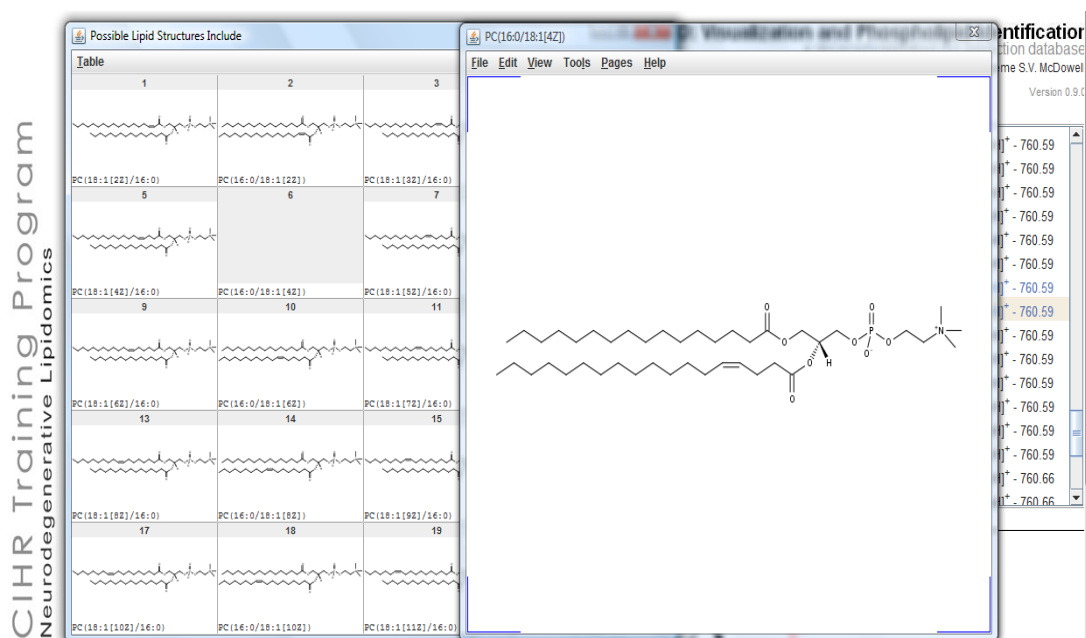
CIHR Training Program
Neurodegenerative Lipidomics

Possible Lipid Structures Include

Table

| 1 | 2 | 3 |
|---|---|---|
| PC(18:1[2Z]/16:0) | PC(16:0/18:1[2Z]) | PC(18:1[3Z]/16:0) |
| 5 | 6 | 7 |
| PC(18:1[4Z]/16:0) | PC(16:0/18:1[4Z]) | PC(18:1[5Z]/16:0) |
| 9 | 10 | 11 |
| PC(18:1[6Z]/16:0) | PC(16:0/18:1[6Z]) | PC(18:1[7Z]/16:0) |
| 13 | 14 | 15 |
| PC(18:1[8Z]/16:0) | PC(16:0/18:1[8Z]) | PC(18:1[9Z]/16:0) |
| 17 | 18 | 19 |
| PC(18:1[10Z]/16:0) | PC(16:0/18:1[10Z]) | PC(18:1[11Z]/16:0) |

PC(16:0/18:1[4Z])

File Edit View Tools Pages Help

O O O P O $O^-$ O $N^+$ O H O O

entification
ction database
me S.V. McDowel
Version 0.9.0

]$^+$ - 760.59
]$^+$ - 760.59
]$^+$ - 760.59
]$^+$ - 760.59
]$^+$ - 760.59
]$^+$ - 760.59
]$^+$ - 760.59
]$^+$ - 760.59
]$^+$ - 760.59
]$^+$ - 760.59
]$^+$ - 760.59
]$^+$ - 760.59
]$^+$ - 760.59
]$^+$ - 760.59
]$^+$ - 760.66
]$^+$ - 760.66